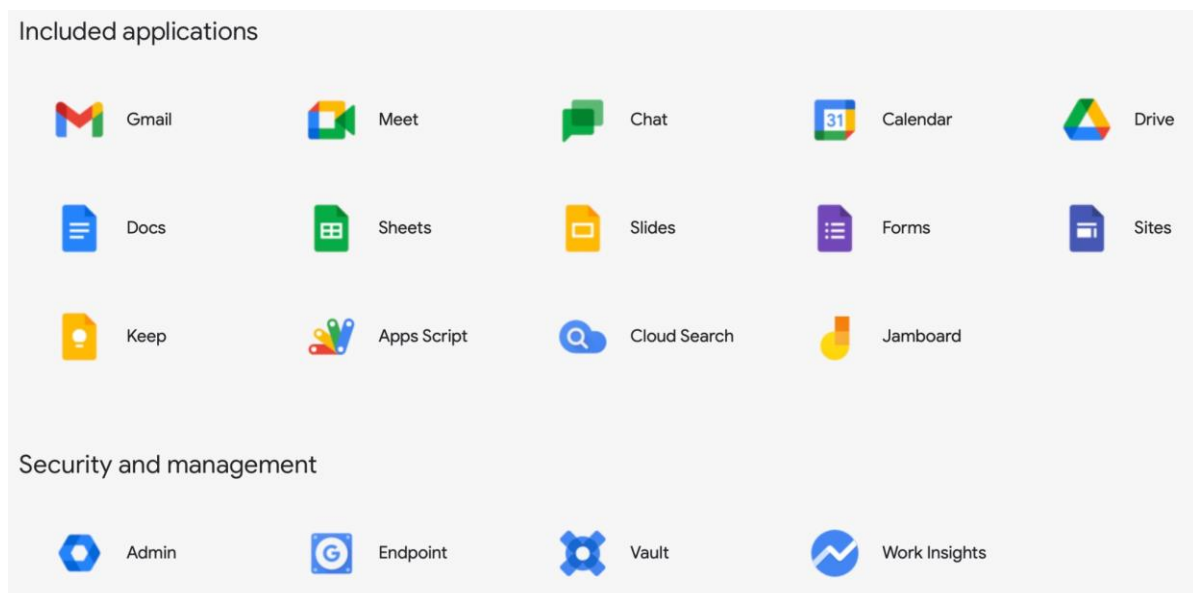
Included applications

Gmail

Meet

Chat

31

Calendar

Drive

Docs

Sheets

Slides

Forms

Sites

Keep

Apps Script

Cloud Search

Jamboard

Security and management

Admin

G

Endpoint

Vault

Work Insights